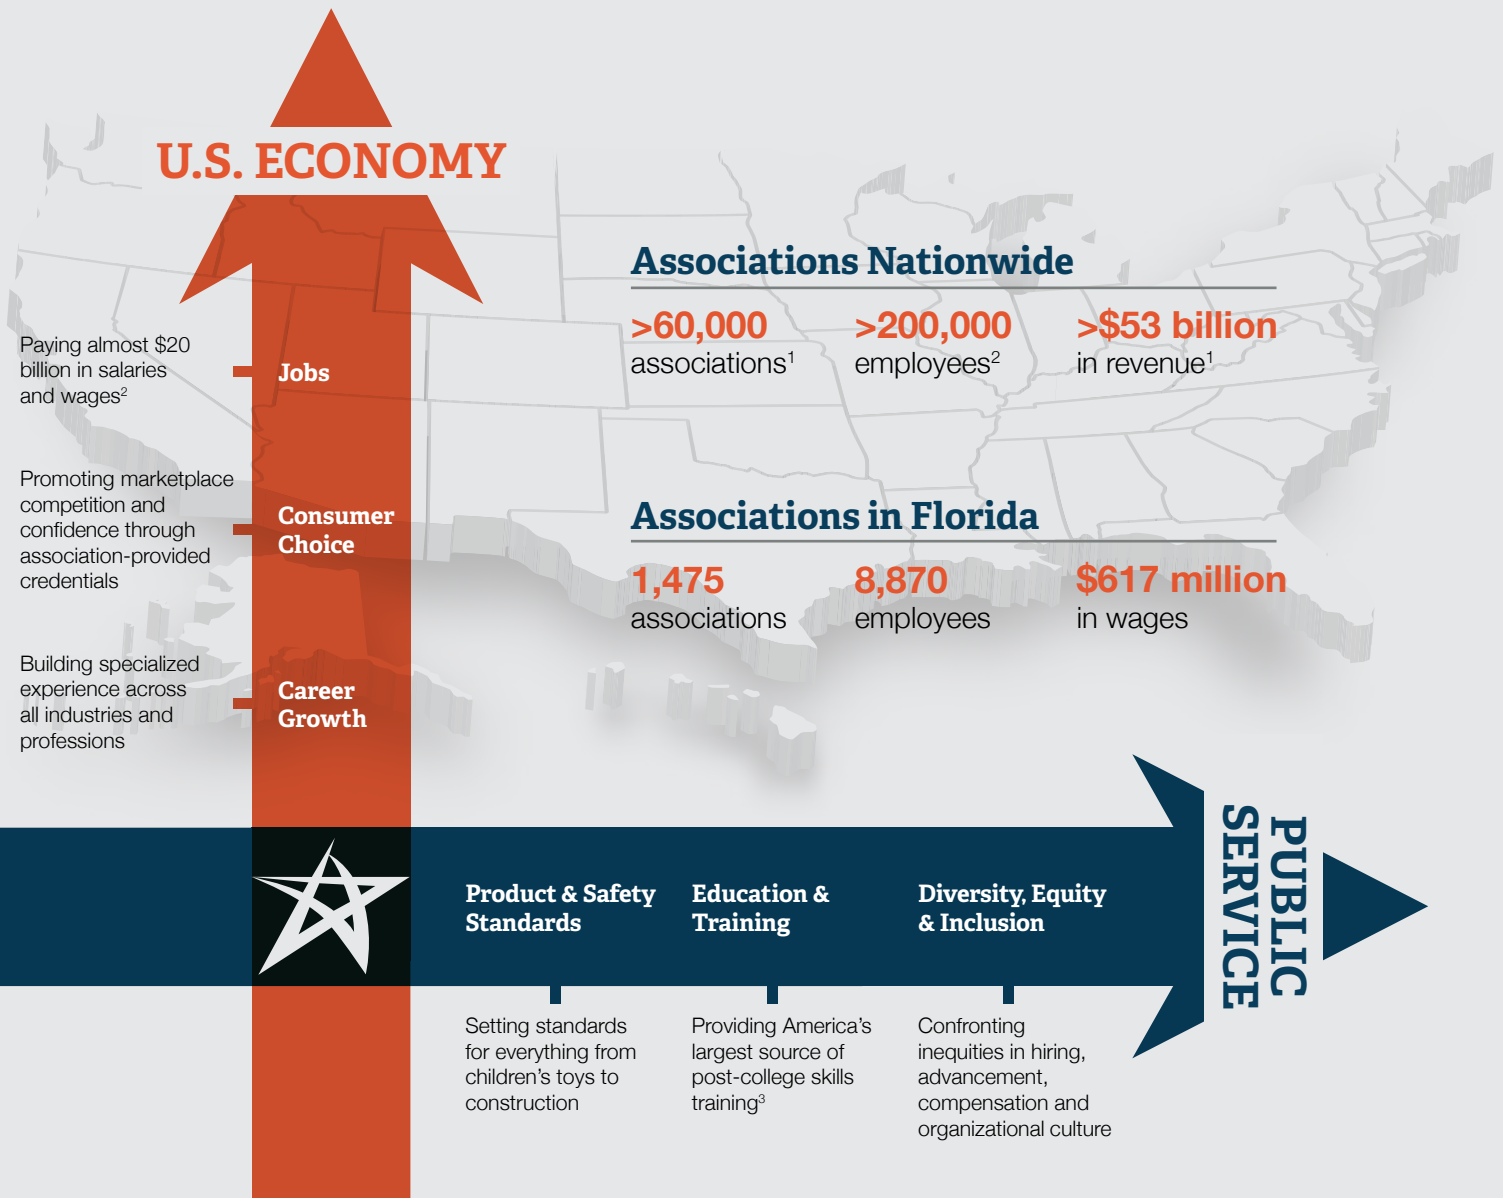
U.S. ECONOMY

Associations Nationwide

>60,000 associations$^1$

>200,000 employees$^2$

>$53 billion in revenue$^1$

Paying almost $20 billion in salaries and wages$^2$

Jobs

Promoting marketplace competition and confidence through association-provided credentials

Consumer Choice

Associations in Florida

1,475 associations

8,870 employees

$617 million in wages

Building specialized experience across all industries and professions

Career Growth

Product & Safety Standards

Education & Training

Diversity, Equity & Inclusion

PUBLIC SERVICE

Setting standards for everything from children's toys to construction

Providing America's largest source of post-college skills training$^3$

Confronting inequities in hiring, advancement, compensation and organizational culture